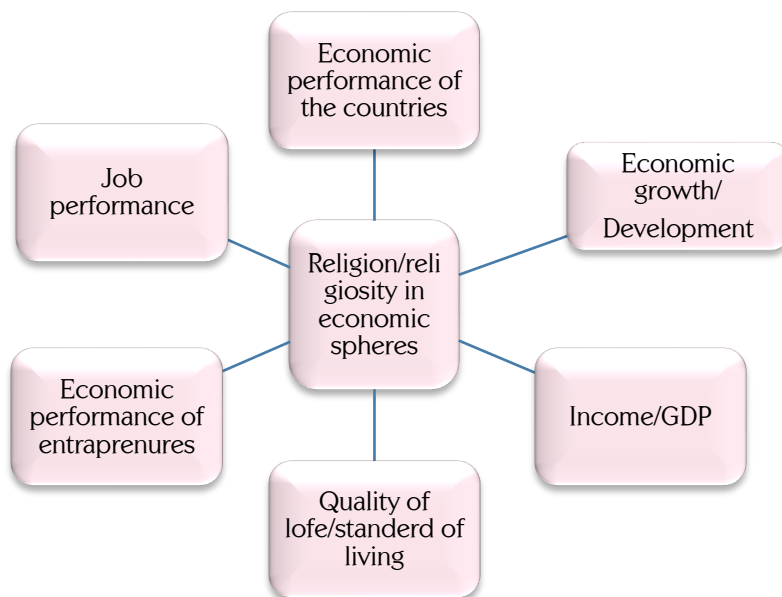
Economic performance of the countries

Job performance

Economic growth/ Development

Religion/religiosity in economic spheres

Economic performance of entraprenures

Income/GDP

Quality of lofe/standerd of living